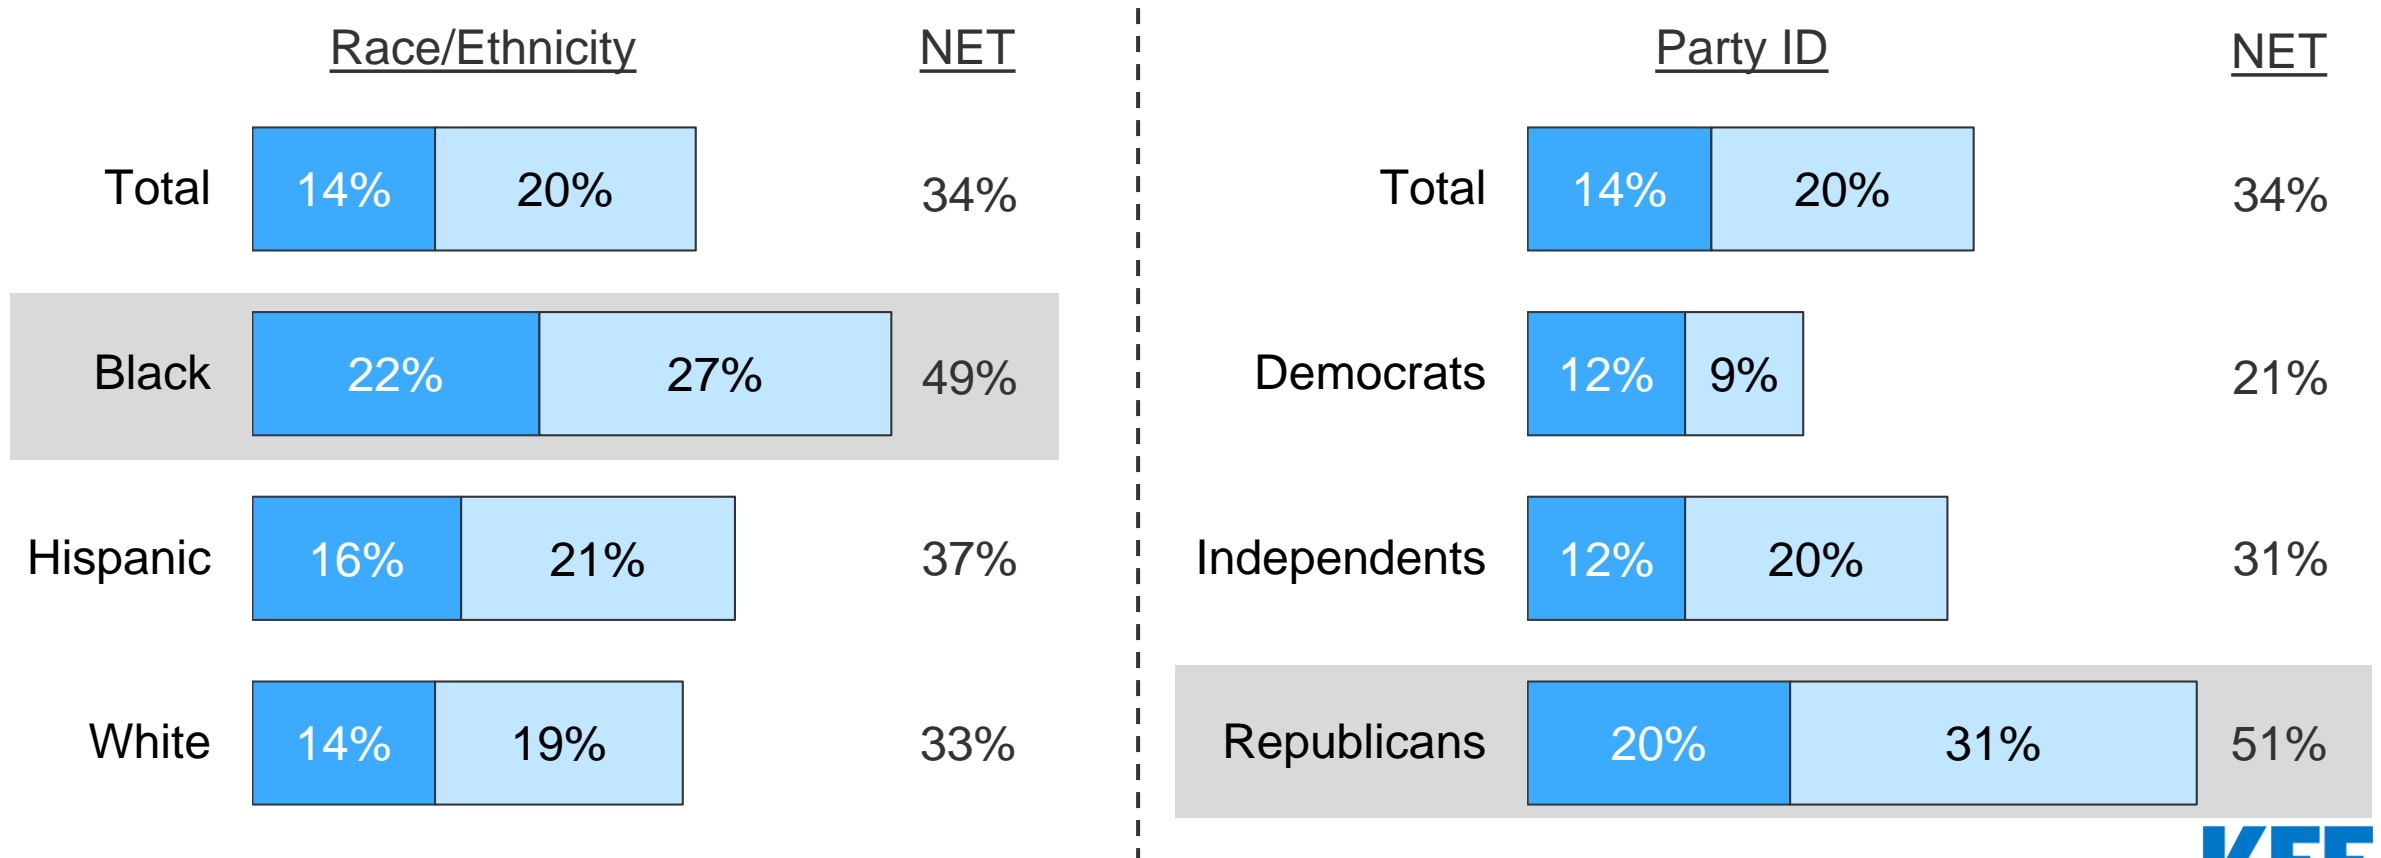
Race/Ethnicity NET

| | | | NET |
|---|---|---|---|
| Total | 14% | 20% | 34% |
| Black | 22% | 27% | 49% |
| Hispanic | 16% | 21% | 37% |
| White | 14% | 19% | 33% |

Party ID NET

| | | | NET |
|---|---|---|---|
| Total | 14% | 20% | 34% |
| Democrats | 12% | 9% | 21% |
| Independents | 12% | 20% | 31% |
| Republicans | 20% | 31% | 51% |

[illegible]